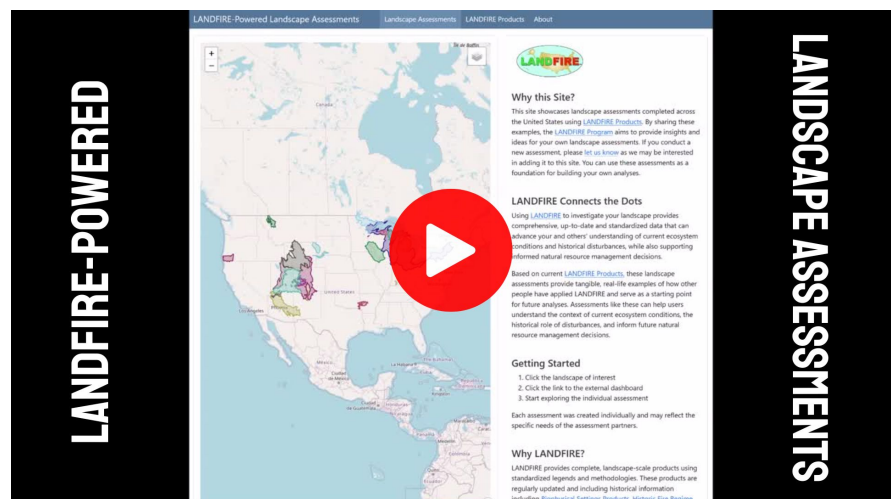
LANDFIRE-POWERED

LANDFIRE-Powered Landscape Assessments | Landscape Assessments | LANDFIRE Products | About

+
-

Canada
United States
Mexico
Los Angeles

LANDFIRE

Why this Site?

This site showcases landscape assessments completed across the United States using LANDFIRE Products. By sharing these examples, the LANDFIRE Program aims to provide insights and ideas for your own landscape assessments. If you conduct a new assessment, please let us know as we may be interested in adding it to this site. You can use these assessments as a foundation for building your own analyses.

LANDFIRE Connects the Dots

Using LANDFIRE to investigate your landscape provides comprehensive, up-to-date and standardized data that can advance your and others' understanding of current ecosystem conditions and historical disturbances, while also supporting informed natural resource management decisions.

Based on current LANDFIRE Products, these landscape assessments provide tangible, real-life examples of how other people have applied LANDFIRE and serve as a starting point for future analyses. Assessments like these can help users understand the context of current ecosystem conditions, the historical role of disturbances, and inform future natural resource management decisions.

Getting Started

1. Click the landscape of interest
2. Click the link to the external dashboard
3. Start exploring the individual assessment

Each assessment was created individually and may reflect the specific needs of the assessment partners.

Why LANDFIRE?

LANDFIRE provides complete, landscape-scale products using standardized legends and methodologies. These products are regularly updated and including historical information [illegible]

LANDSCAPE ASSESSMENTS